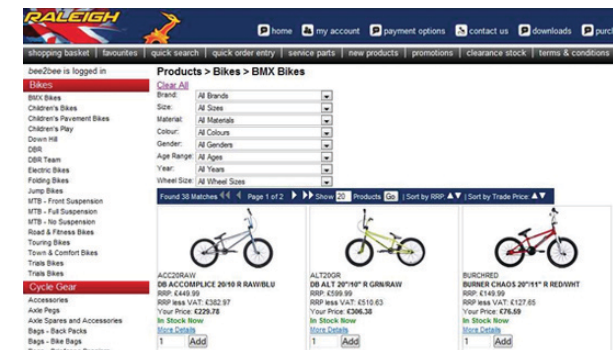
RALEIGH

home my account payment options contact us downloads purch

shopping basket | favourites | quick search | quick order entry | service parts | new products | promotions | clearance stock | terms & conditions

bee2bee is logged in

Bikes
BMX Bikes
Children's Bikes
Children's Pavement Bikes
Children's Play
Down Hill
DBR
DBR Team
Electric Bikes
Folding Bikes
Jump Bikes
MTB - Front Suspension
MTB - Full Suspension
MTB - No Suspension
Road & Fitness Bikes
Touring Bikes
Town & Comfort Bikes
Trials Bikes
Trials Bikes

Cycle Gear
Accessories
Axle Pegs
Axle Spares and Accessories
Bags - Back Packs
Bags - Bike Bags

Products > Bikes > BMX Bikes

Clear All

| | |
|---|---|
| Brand: | All Brands |
| Size: | All Sizes |
| Material: | All Materials |
| Colour: | All Colours |
| Gender: | All Genders |
| Age Range: | All Ages |
| Year: | All Years |
| Wheel Size: | All Wheel Sizes |

Found 38 Matches Page 1 of 2 Show 20 Products Go | Sort by RRP: | Sort by Trade Price:

ACC20RAW
DB ACCOMPLICE 20/10 R RAW/BLU
RRP: £449.99
RRP less VAT: £382.97
Your Price: £229.78
In Stock Now
More Details
1 Add

ALT20GR
DB ALT 20"/10" R GRN/RAW
RRP: £599.99
RRP less VAT: £510.63
Your Price: £306.38
In Stock Now
More Details
1 Add

BURCHRED
BURNER CHAOS 20"/11" R RED/WHT
RRP: £149.99
RRP less VAT: £127.65
Your Price: £76.59
In Stock Now
More Details
1 Add